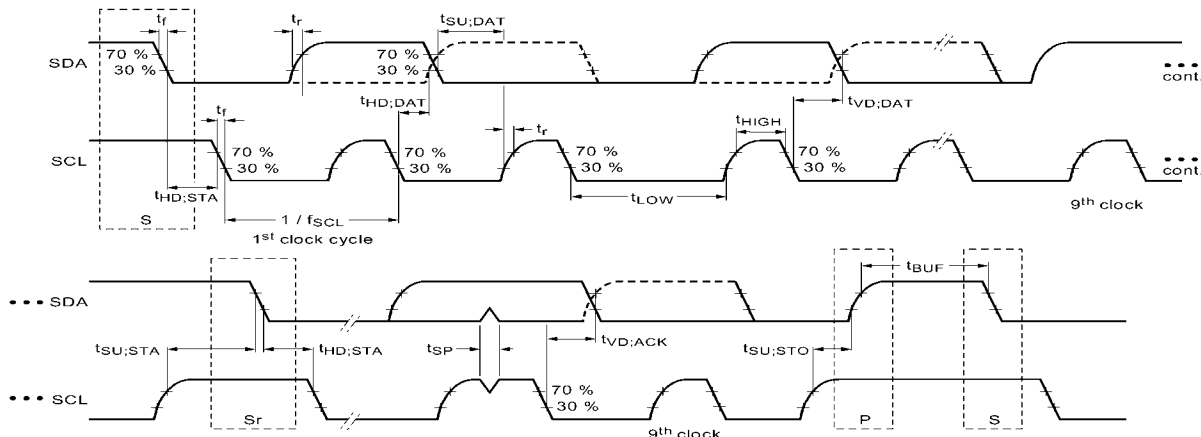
$t_f$

$t_r$

$t_{SU;DAT}$

SDA

70 %

30 %

70 %

30 %

... cont.

$t_{HD;DAT}$

$t_f$

$t_{VD;DAT}$

$t_r$

$t_{HIGH}$

SCL

70 %

30 %

70 %

30 %

70 %

30 %

70 %

30 %

... cont.

$t_{HD;STA}$

$t_{LOW}$

S

$1 / f_{SCL}$

$1^{st}$ clock cycle

$9^{th}$ clock

$t_{BUF}$

... SDA

$t_{SU;STA}$

$t_{HD;STA}$

$t_{SP}$

$t_{VD;ACK}$

$t_{SU;STO}$

... SCL

70 %

30 %

Sr

P

S

$9^{th}$ clock